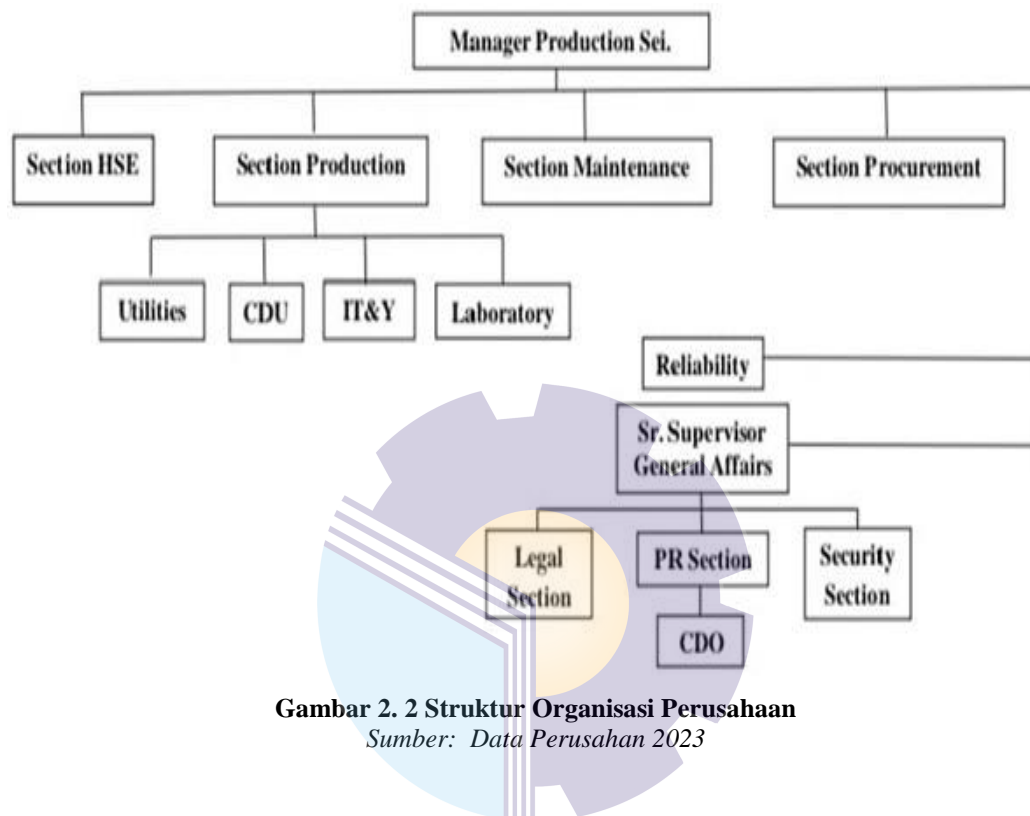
Manager Production Sei.

Section HSE

Section Production

Section Maintenance

Section Procurement

Utilities

CDU

IT&Y

Laboratory

Reliability

Sr. Supervisor General Affairs

Legal Section

PR Section

Security Section

CDO

Gambar 2. 2 Struktur Organisasi Perusahaan
Sumber: Data Perusahan 2023